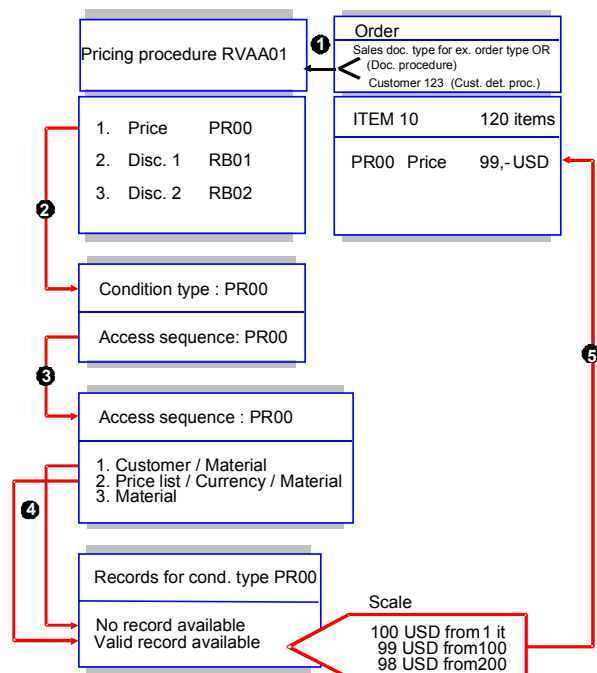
Pricing procedure RVAA01

❶

Order
Sales doc. type for ex. order type OR (Doc. procedure)
Customer 123 (Cust. det. proc.)

1. Price PR00
2. Disc. 1 RB01
3. Disc. 2 RB02

ITEM 10 120 items

PR00 Price 99,- USD

❷

Condition type : PR00

Access sequence: PR00

❸

Access sequence : PR00

1. Customer / Material
2. Price list / Currency / Material
3. Material

❹

❺

Records for cond. type PR00

No record available
Valid record available

Scale

100 USD from 1 it
99 USD from100
98 USD from200